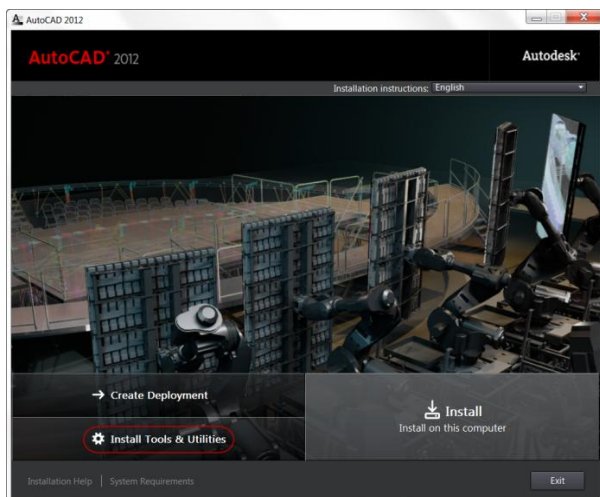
AutoCAD 2012

AutoCAD® 2012

Autodesk®

Installation instructions: English

→ Create Deployment

Install Tools & Utilities

Install
Install on this computer

Installation Help | System Requirements

Exit